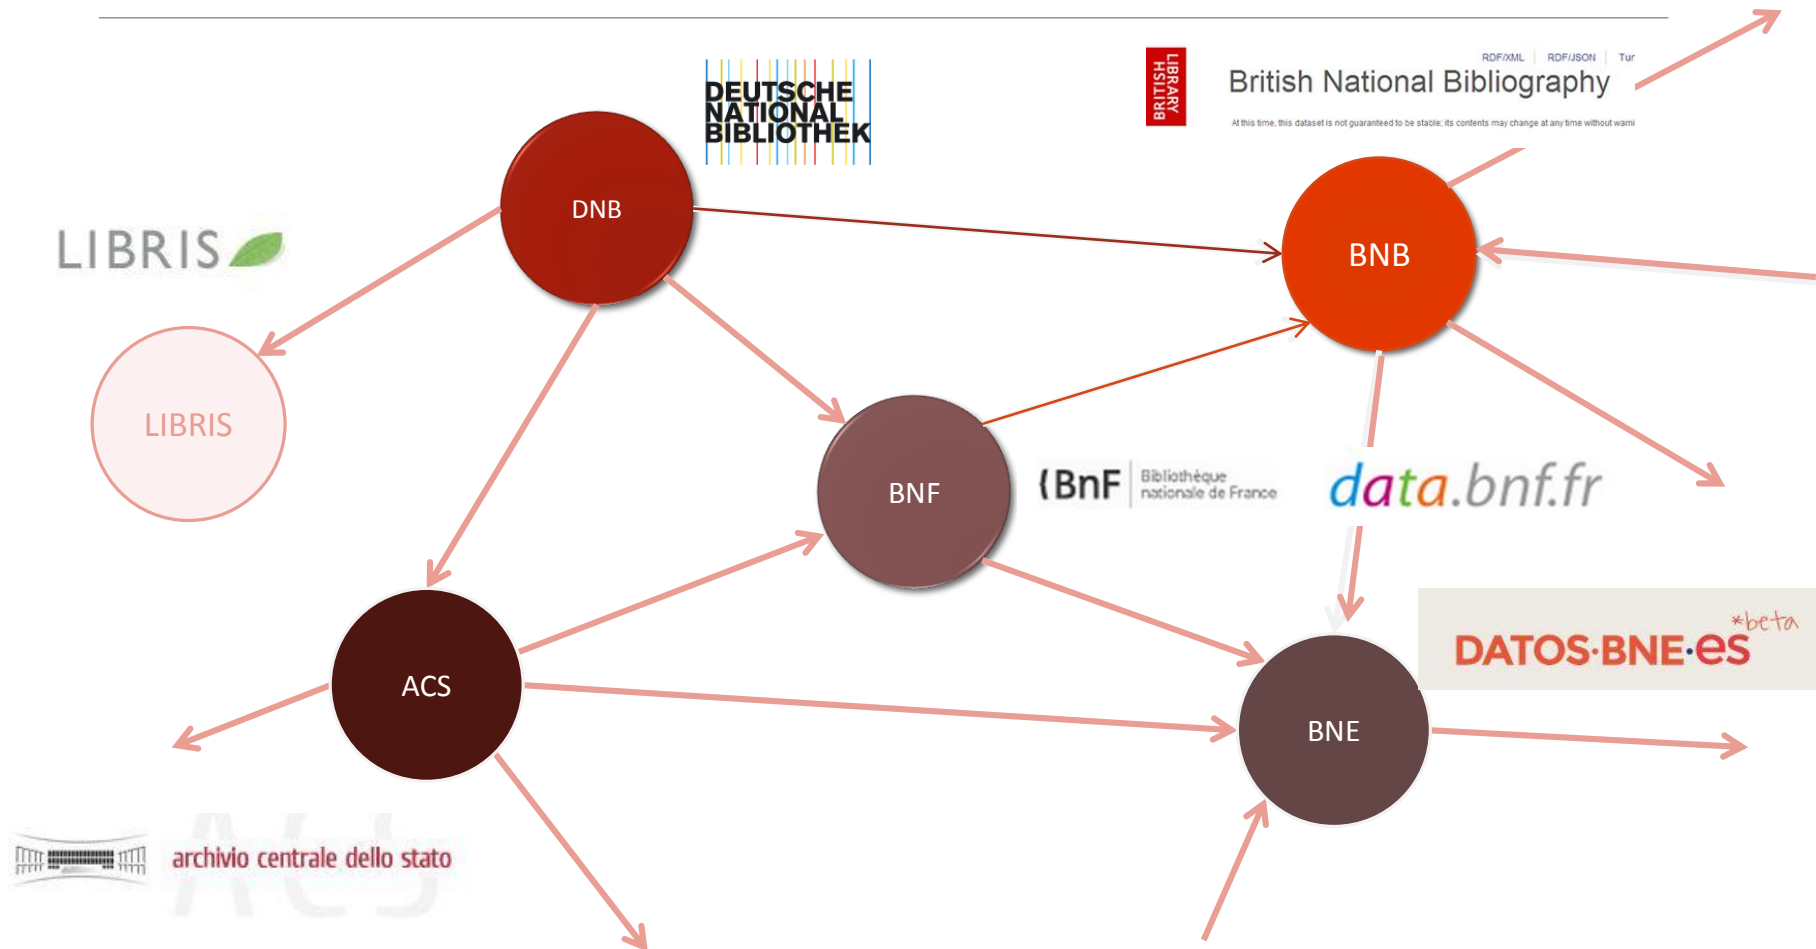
DEUTSCHE NATIONAL BIBLIOTHEK

BRITISH LIBRARY

RDF/XML | RDF/JSON | Tur

British National Bibliography

At this time, this dataset is not guaranteed to be stable; its contents may change at any time without warni

LIBRIS

DNB

BNB

LIBRIS

BNF

BnF Bibliothèque nationale de France

data.bnf.fr

ACS

BNE

DATOS·BNE·es *beta

archivio centrale dello stato